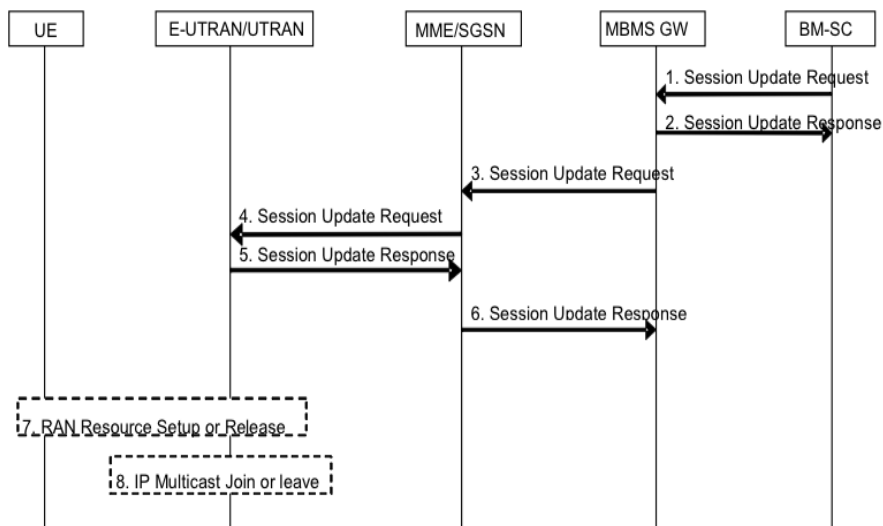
UE

E-UTRAN/UTRAN

MME/SGSN

MBMS GW

BM-SC

1. Session Update Request

2. Session Update Response

3. Session Update Request

4. Session Update Request

5. Session Update Response

6. Session Update Response

7. RAN Resource Setup or Release

8. IP Multicast Join or leave